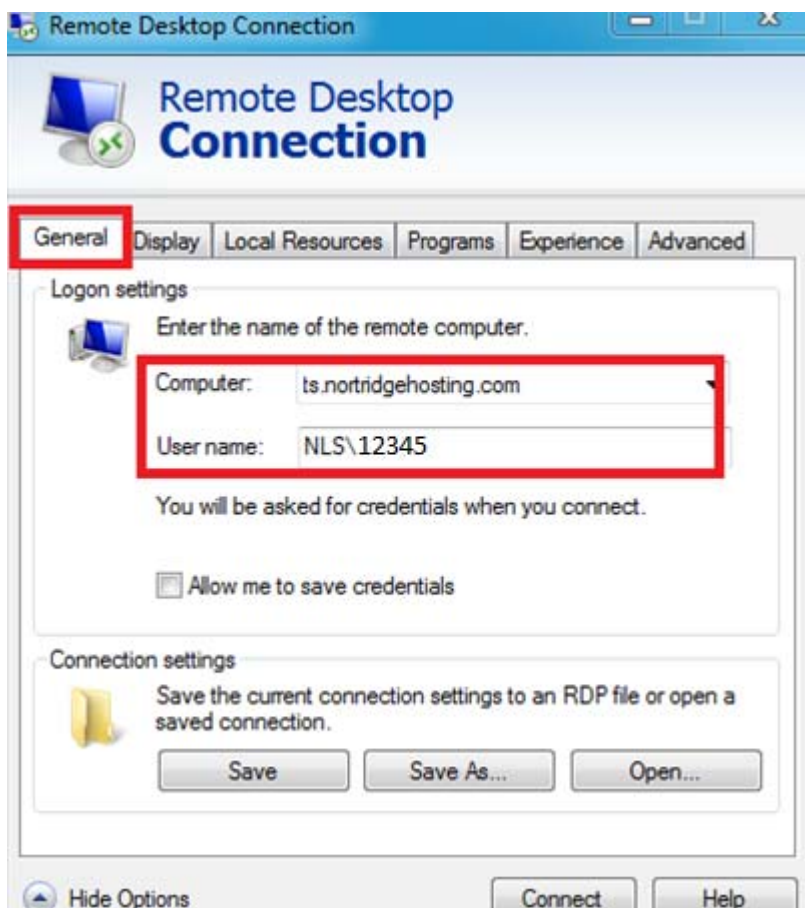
Remote Desktop Connection

Remote Desktop
Connection

General | Display | Local Resources | Programs | Experience | Advanced

Logon settings

Enter the name of the remote computer.

Computer: ts.nortridgehosting.com

User name: NLS\12345

You will be asked for credentials when you connect.

Allow me to save credentials

Connection settings

Save the current connection settings to an RDP file or open a saved connection.

Save | Save As... | Open...

Hide Options | Connect | Help